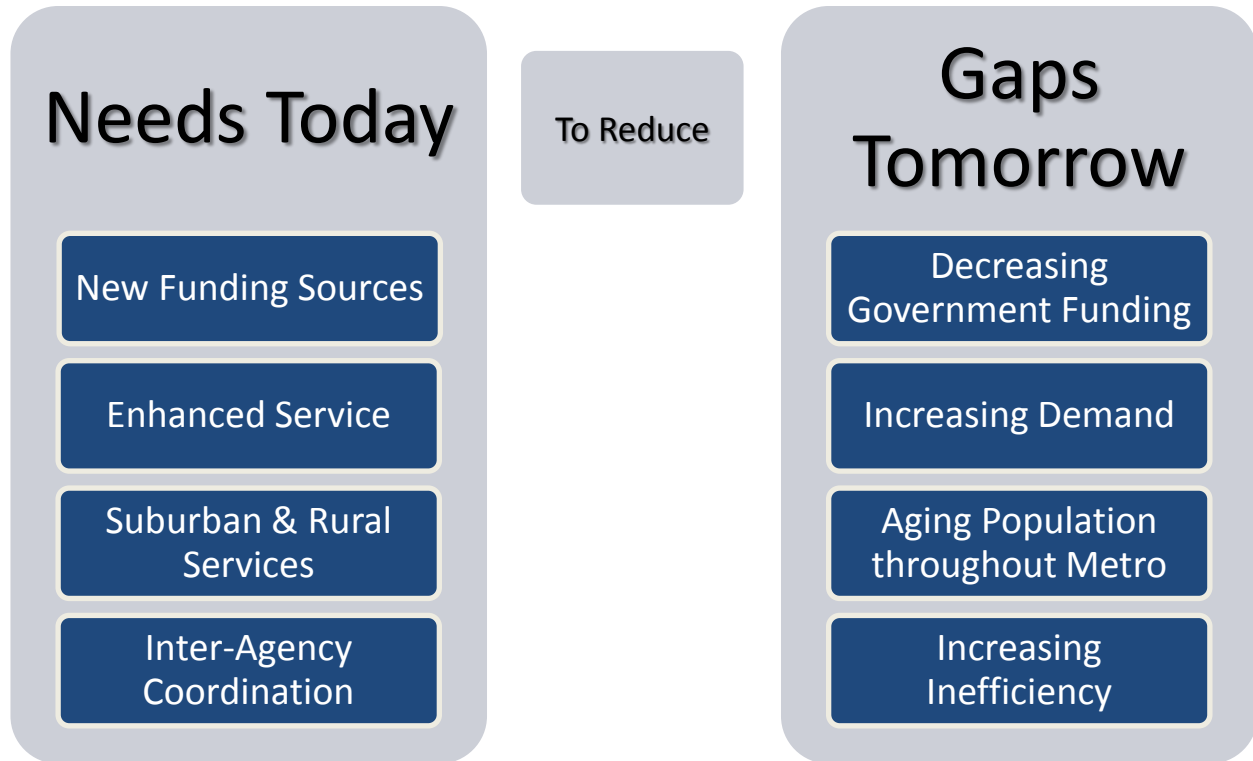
Needs Today

New Funding Sources

Enhanced Service

Suburban & Rural Services

Inter-Agency Coordination

To Reduce

Gaps Tomorrow

Decreasing Government Funding

Increasing Demand

Aging Population throughout Metro

Increasing Inefficiency